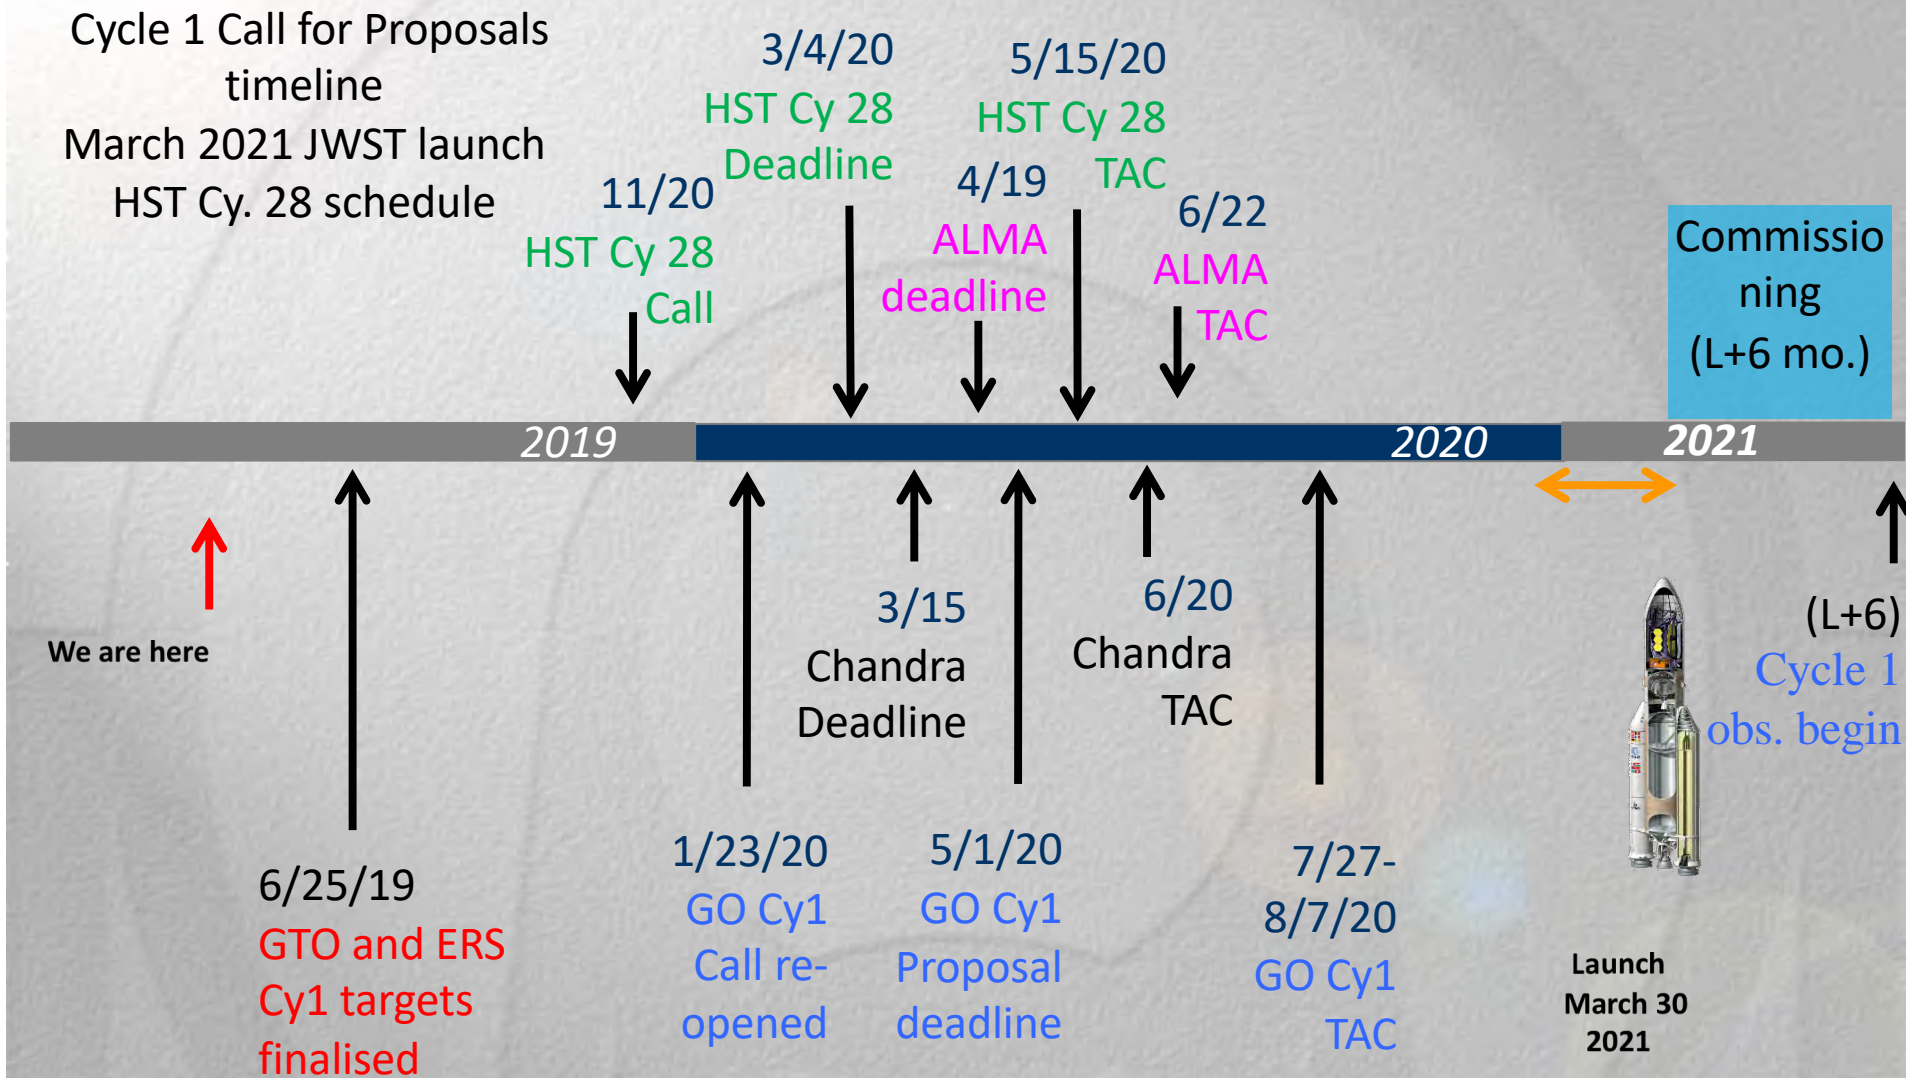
Cycle 1 Call for Proposals timeline
March 2021 JWST launch
HST Cy. 28 schedule

11/20
HST Cy 28
Call

3/4/20
HST Cy 28
Deadline

4/19
ALMA
deadline

5/15/20
HST Cy 28
TAC

6/22
ALMA
TAC

Commissio ning
(L+6 mo.)

2019

2020

2021

We are here

6/25/19
GTO and ERS
Cy1 targets
finalised

1/23/20
GO Cy1
Call re-opened

3/15
Chandra
Deadline

5/1/20
GO Cy1
Proposal
deadline

6/20
Chandra
TAC

7/27-8/7/20
GO Cy1
TAC

Launch
March 30
2021

(L+6)
Cycle 1
obs. begin